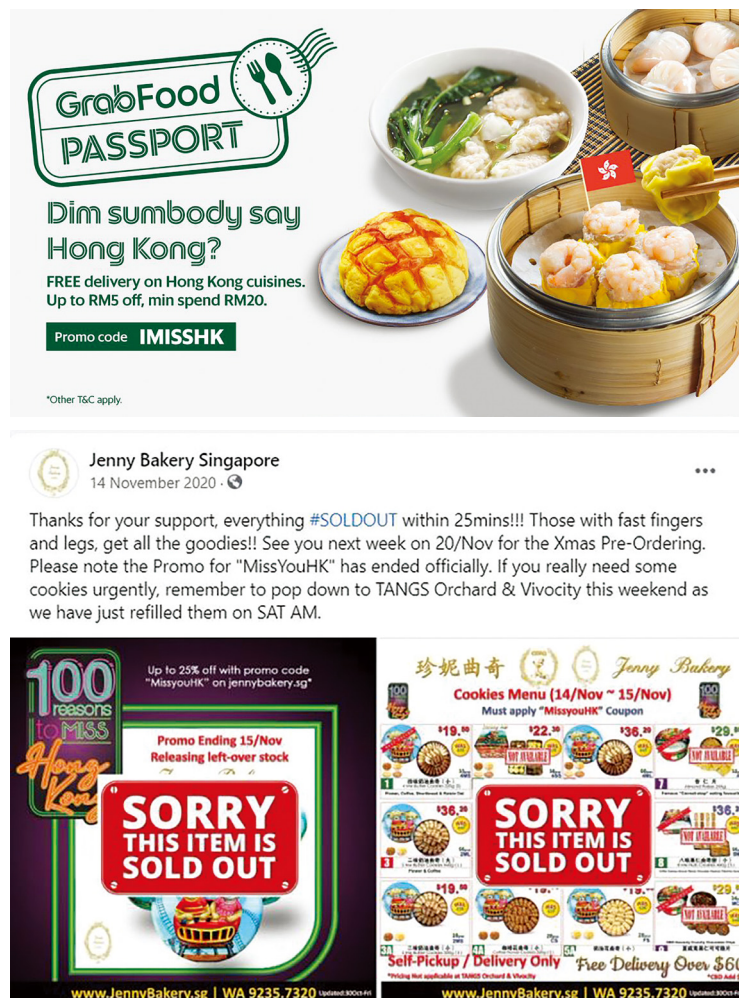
GrabFood PASSPORT

Dim sumbody say Hong Kong?

FREE delivery on Hong Kong cuisines. Up to RM5 off, min spend RM20.

Promo code IMISSHK

*Other T&C apply.

Jenny Bakery Singapore
14 November 2020 ·

•••

Thanks for your support, everything #SOLDOUT within 25mins!!! Those with fast fingers and legs, get all the goodies!! See you next week on 20/Nov for the Xmas Pre-Ordering. Please note the Promo for "MissYouHK" has ended officially. If you really need some cookies urgently, remember to pop down to TANGS Orchard & Vivocity this weekend as we have just refilled them on SAT AM.

100 reasons to MISS Hong Kong

Up to 25% off with promo code "MissyouHK" on jennybakery.sg*

Promo Ending 15/Nov
Releasing left-over stock

SORRY THIS ITEM IS SOLD OUT

www.JennyBakery.sg | WA 9235.7320 Updated: 30Oct-Fri

珍妮曲奇 Jenny Bakery

Cookies Menu (14/Nov ~ 15/Nov)
Must apply "MissyouHK" Coupon

$19.90 $22.90 $36.20 $29.90

NOT AVAILABLE

$36.20

$19.90 $29.90

SORRY THIS ITEM IS SOLD OUT

Self-Pickup / Delivery Only
Free Delivery Over $60

www.JennyBakery.sg | WA 9235.7320 Updated: 30Oct-Fri